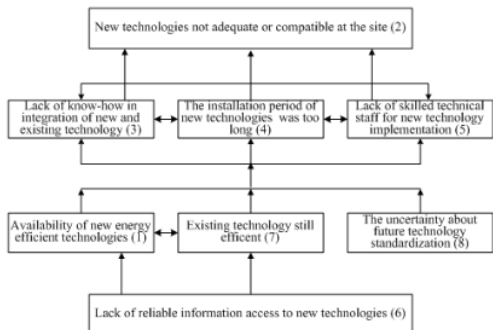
New technologies not adequate or compatible at the site (2)

Lack of know-how in integration of new and existing technology (3)

The installation period of new technologies was too long (4)

Lack of skilled technical staff for new technology implementation (5)

Availability of new energy efficient technologies (1)

Existing technology still efficent (7)

The uncertainty about future technology standardization (8)

Lack of reliable information access to new technologies (6)